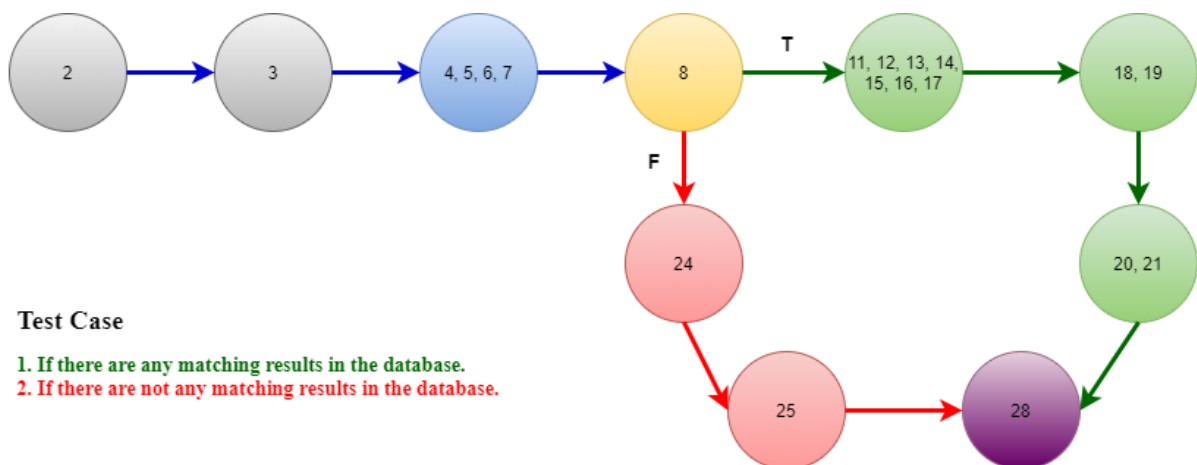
2

3

4, 5, 6, 7

8

T

11, 12, 13, 14, 15, 16, 17

18, 19

F

24

20, 21

Test Case

1. If there are any matching results in the database.
2. If there are not any matching results in the database.

25

28